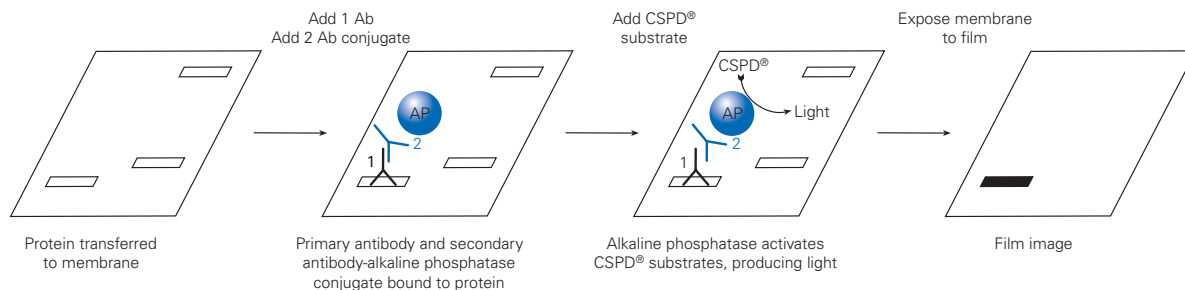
Add 1 Ab
Add 2 Ab conjugate

Add CSPD®
substrate

Expose membrane
to film

AP
2
1

CSPD®
AP
Light
2
1

Protein transferred
to membrane

Primary antibody and secondary antibody-alkaline phosphatase conjugate bound to protein

Alkaline phosphatase activates CSPD® substrates, producing light

Film image